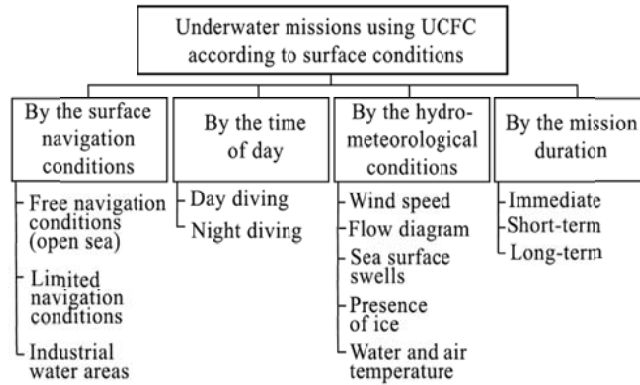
Underwater missions using UCFC according to surface conditions

By the surface navigation conditions

Free navigation conditions (open sea)

Limited navigation conditions

Industrial water areas

By the time of day

Day diving

Night diving

By the hydrometeorological conditions

Wind speed

Flow diagram

Sea surface swells

Presence of ice

Water and air temperature

By the mission duration

Immediate

Short-term

Long-term